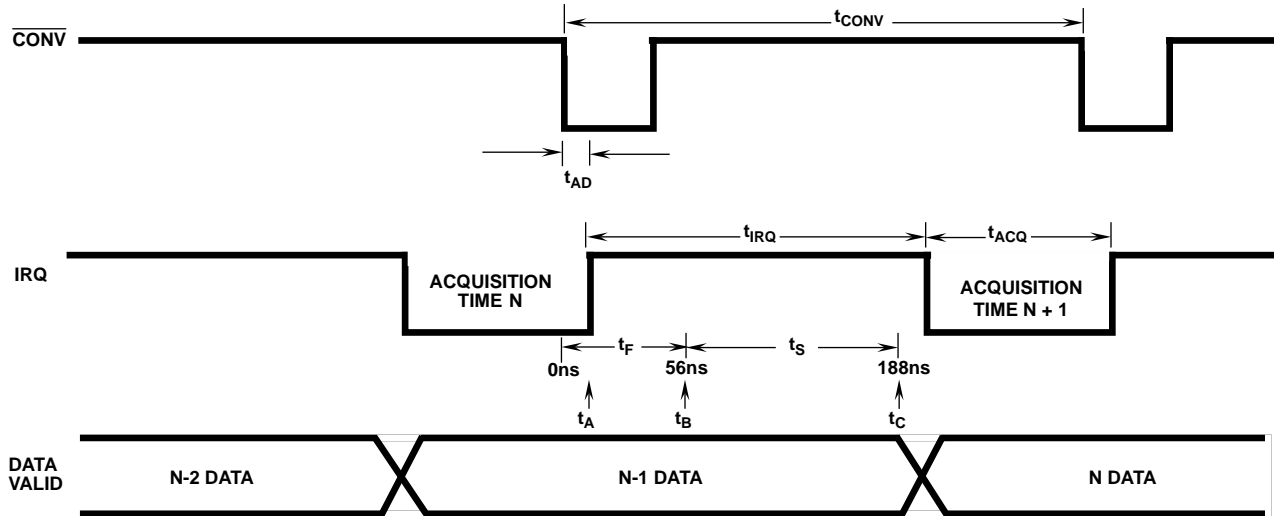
$\overline{CONV}$

$t_{CONV}$

$t_{AD}$

IRQ

ACQUISITION TIME N

$t_{IRQ}$

$t_{ACQ}$

ACQUISITION TIME N + 1

$t_F$

$t_S$

0ns

56ns

188ns

$t_A$

$t_B$

$t_C$

DATA VALID

N-2 DATA

N-1 DATA

N DATA